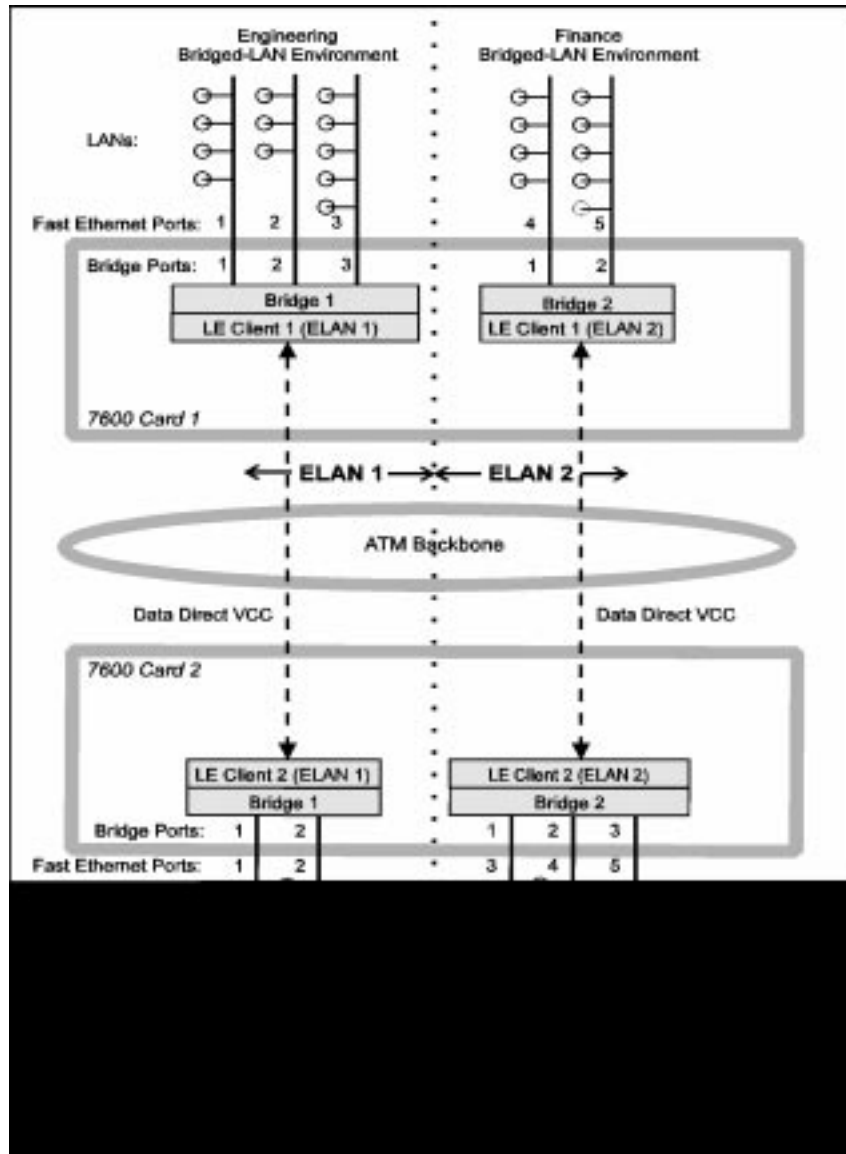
Engineering
Bridged-LAN Environment

Finance
Bridged-LAN Environment

LANs:

Fast Ethernet Ports: 1 2 3 4 5

Bridge Ports: 1 2 3 1 2

Bridge 1
LE Client 1 (ELAN 1)

Bridge 2
LE Client 1 (ELAN 2)

7600 Card 1

ELAN 1
ELAN 2

ATM Backbone

Data Direct VCC
Data Direct VCC

7600 Card 2

LE Client 2 (ELAN 1)
Bridge 1

LE Client 2 (ELAN 2)
Bridge 2

Bridge Ports: 1 2 1 2 3

Fast Ethernet Ports: 1 2 3 4 5